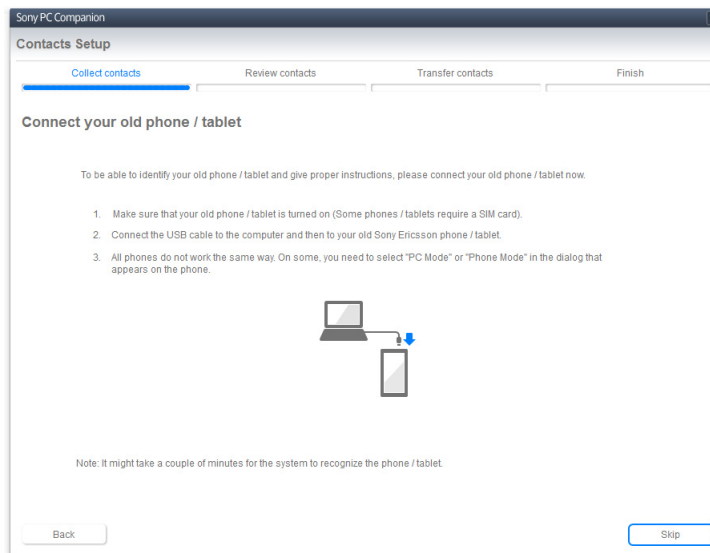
Sony PC Companion

Contacts Setup

Collect contacts
Review contacts
Transfer contacts
Finish

Connect your old phone / tablet

To be able to identify your old phone / tablet and give proper instructions, please connect your old phone / tablet now.

1. Make sure that your old phone / tablet is turned on (Some phones / tablets require a SIM card).

2. Connect the USB cable to the computer and then to your old Sony Ericsson phone / tablet.

3. All phones do not work the same way. On some, you need to select "PC Mode" or "Phone Mode" in the dialog that appears on the phone.

Note: It might take a couple of minutes for the system to recognize the phone / tablet.

Back

Skip